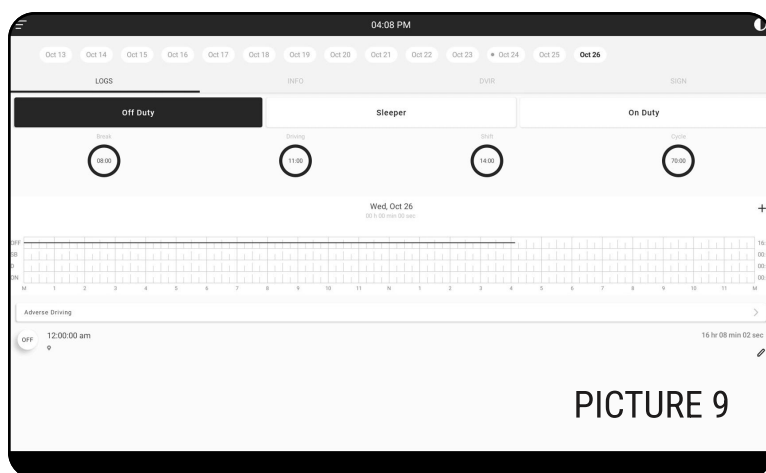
04:08 PM

Oct 13 Oct 14 Oct 15 Oct 16 Oct 17 Oct 18 Oct 19 Oct 20 Oct 21 Oct 22 Oct 23 Oct 24 Oct 25 Oct 26

LOGS INFO DVIR SIGN

Off Duty Sleeper On Duty

Break 08:00
Driving 11:00
Shift 14:00
Cycle 70:00

Wed, Oct 26
00 h 00 min 00 sec

+

OFF
SB
D
ON

16:
00:
00:
00:

M 1 2 3 4 5 6 7 8 9 10 11 N 1 2 3 4 5 6 7 8 9 10 11 M

Adverse Driving

OFF 12:00:00 am

16 hr 08 min 02 sec

PICTURE 9